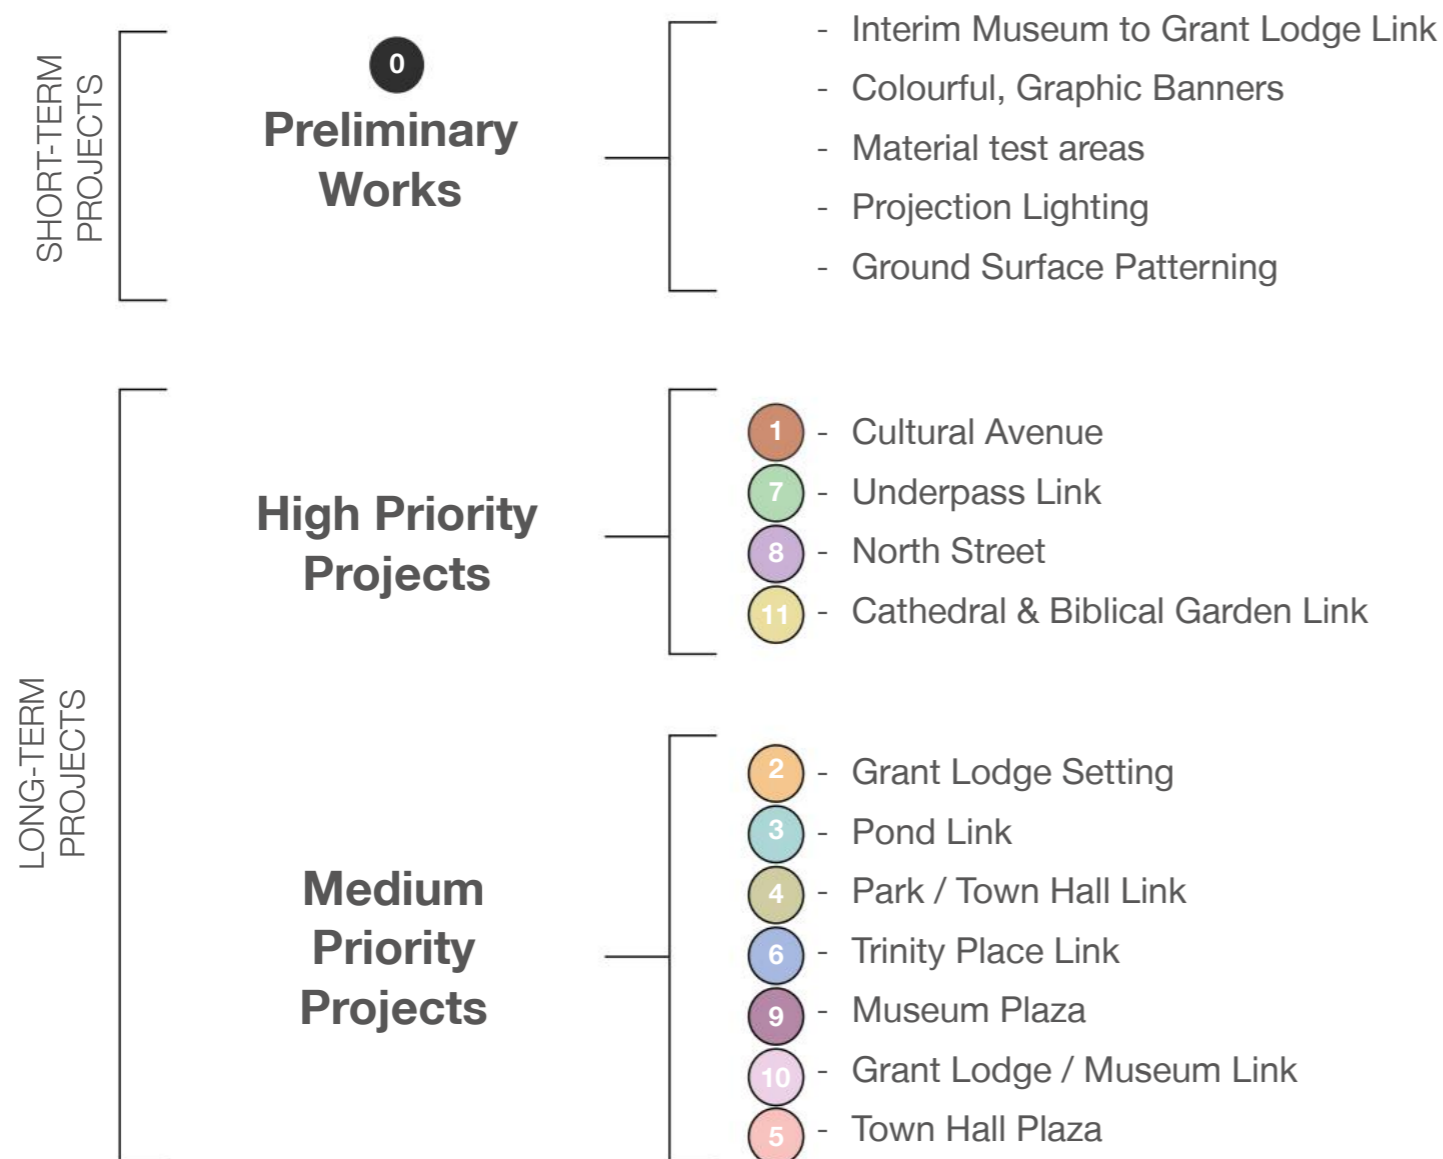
SHORT-TERM PROJECTS

0
Preliminary Works

- Interim Museum to Grant Lodge Link
- Colourful, Graphic Banners
- Material test areas
- Projection Lighting
- Ground Surface Patterning

LONG-TERM PROJECTS

High Priority Projects

1 - Cultural Avenue
7 - Underpass Link
8 - North Street
11 - Cathedral & Biblical Garden Link

Medium Priority Projects

2 - Grant Lodge Setting
3 - Pond Link
4 - Park / Town Hall Link
6 - Trinity Place Link
9 - Museum Plaza
10 - Grant Lodge / Museum Link
5 - Town Hall Plaza